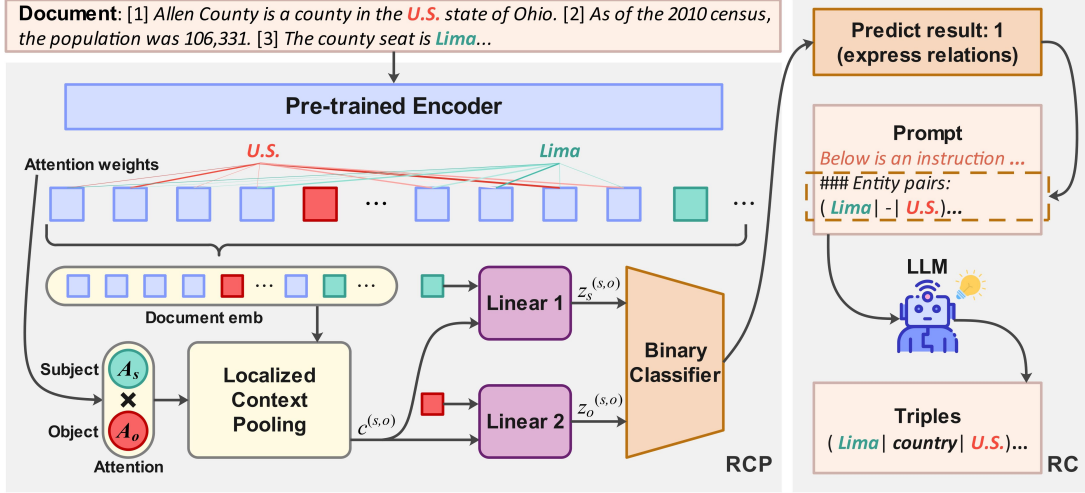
Document: [1] Allen County is a county in the U.S. state of Ohio. [2] As of the 2010 census, the population was 106,331. [3] The county seat is Lima...

Pre-trained Encoder

Attention weights

U.S.

Lima

...

...

...

...

Document emb

Subject $A_s$

×

Object $A_o$

Attention

Localized Context Pooling

$c^{(s,o)}$

Linear 1

Linear 2

$z_s^{(s,o)}$

$z_o^{(s,o)}$

Binary Classifier

RCP

Predict result: 1 (express relations)

Prompt

Below is an instruction ...

### Entity pairs:

( Lima | - | U.S.)...

LLM

Triples

( Lima | country | U.S.)...

RC